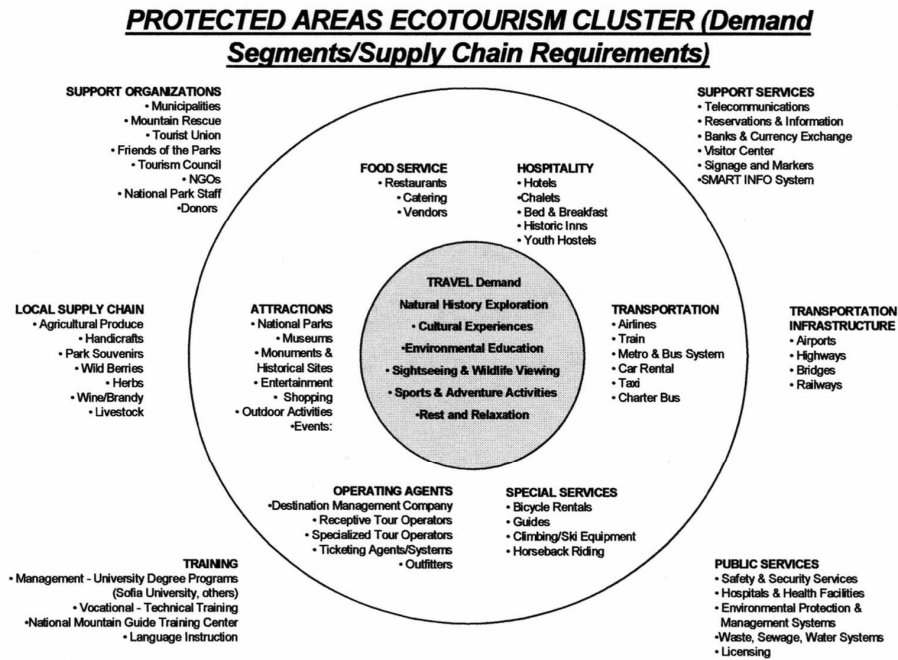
PROTECTED AREAS ECOTOURISM CLUSTER (Demand Segments/Supply Chain Requirements)

SUPPORT ORGANIZATIONS
• Municipalities
• Mountain Rescue
• Tourist Union
• Friends of the Parks
• Tourism Council
• NGOs
• National Park Staff
•Donors

SUPPORT SERVICES
• Telecommunications
• Reservations & Information
• Banks & Currency Exchange
• Visitor Center
• Signage and Markers
•SMART INFO System

FOOD SERVICE
• Restaurants
• Catering
• Vendors

HOSPITALITY
• Hotels
•Chalets
• Bed & Breakfast
• Historic Inns
• Youth Hostels

TRAVEL Demand
Natural History Exploration
• Cultural Experiences
•Environmental Education
• Sightseeing & Wildlife Viewing
• Sports & Adventure Activities
•Rest and Relaxation

LOCAL SUPPLY CHAIN
• Agricultural Produce
• Handicrafts
• Park Souvenirs
• Wild Berries
• Herbs
• Wine/Brandy
• Livestock

ATTRACTIONS
• National Parks
• Museums
• Monuments & Historical Sites
• Entertainment
• Shopping
• Outdoor Activities
•Events:

TRANSPORTATION
• Airlines
• Train
• Metro & Bus System
• Car Rental
• Taxi
• Charter Bus

TRANSPORTATION INFRASTRUCTURE
• Airports
• Highways
• Bridges
• Railways

OPERATING AGENTS
•Destination Management Company
• Receptive Tour Operators
• Specialized Tour Operators
• Ticketing Agents/Systems
• Outfitters

SPECIAL SERVICES
• Bicycle Rentals
• Guides
• Climbing/Ski Equipment
• Horseback Riding

TRAINING
• Management - University Degree Programs (Sofia University, others)
• Vocational - Technical Training
•National Mountain Guide Training Center
• Language Instruction

PUBLIC SERVICES
• Safety & Security Services
• Hospitals & Health Facilities
• Environmental Protection & Management Systems
•Waste, Sewage, Water Systems
• Licensing